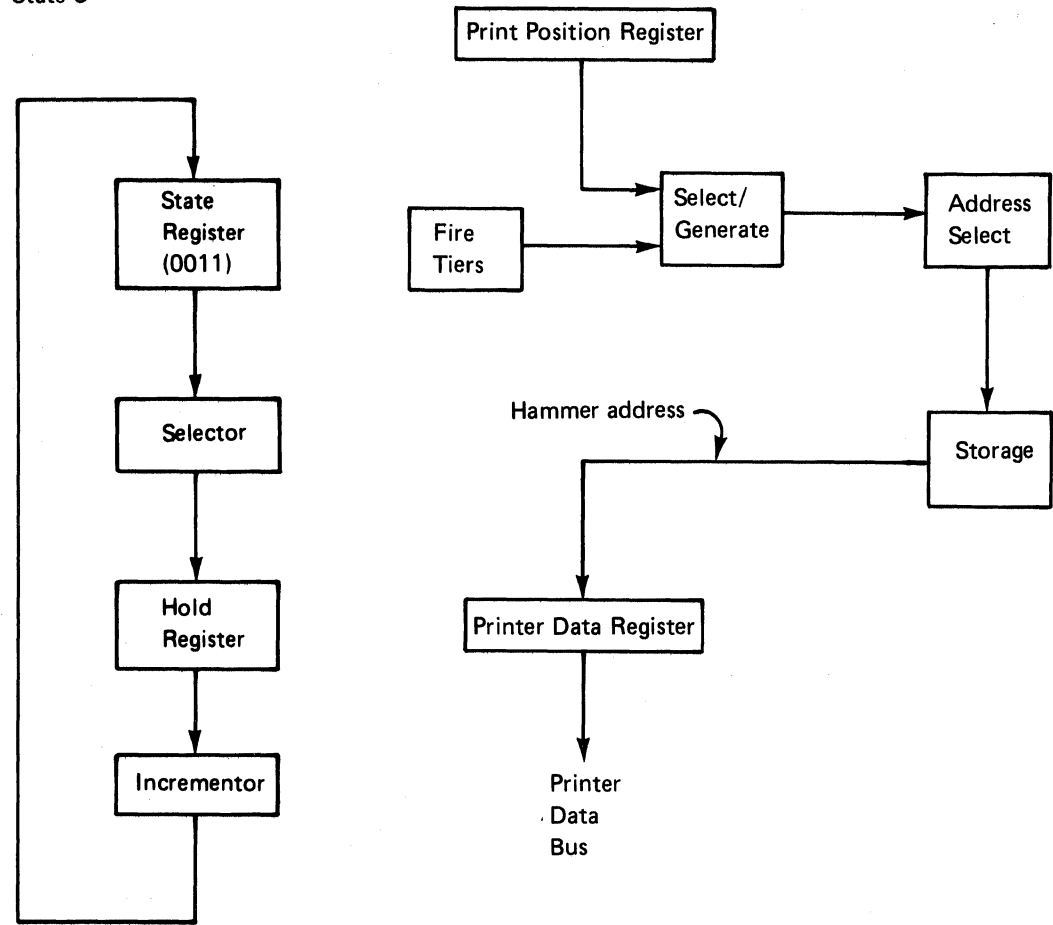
State 3

Print Position Register

State Register (0011)

Fire Tiers

Select/ Generate

Address Select

Selector

Hammer address

Storage

Hold Register

Printer Data Register

Incrementor

Printer Data Bus